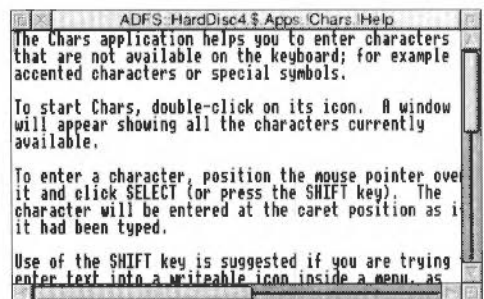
ADFS::HardDisc4.$.Apps.!Chars.!Help

The Chars application helps you to enter characters that are not available on the keyboard; for example accented characters or special symbols.

To start Chars, double-click on its icon. A window will appear showing all the characters currently available.

To enter a character, position the mouse pointer over it and click SELECT (or press the SHIFT key). The character will be entered at the caret position as i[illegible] it had been typed.

Use of the SHIFT key is suggested if you are trying enter text into a writeable icon inside a menu, as